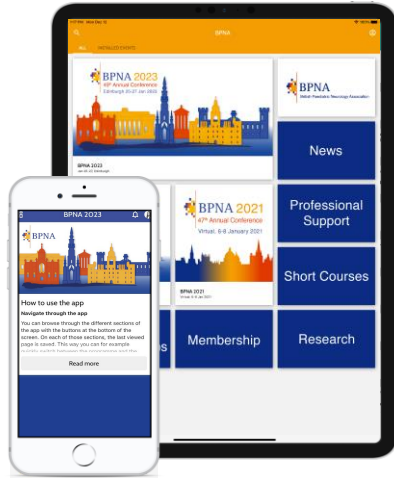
9:41 PM Wed Dec 12

BPNA

ALL INSTALLED EVENTS

BPNA 2023
49th Annual Conference
Edinburgh 25-27 Jan 2023

BPNA 2023
Jan 25-27, Edinburgh

BPNA
British Paediatric Neurology Association

News

Professional Support

BPNA 2021
47th Annual Conference
Virtual: 6-8 January 2021

BPNA 2021
Virtual: 6-8 Jan 2021

Short Courses

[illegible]s

Membership

Research

BPNA 2023

BPNA

How to use the app

Navigate through the app

You can browse through the different sections of the app with the buttons at the bottom of the screen. On each of those sections, the last viewed page is saved. This way you can for example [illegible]

Read more